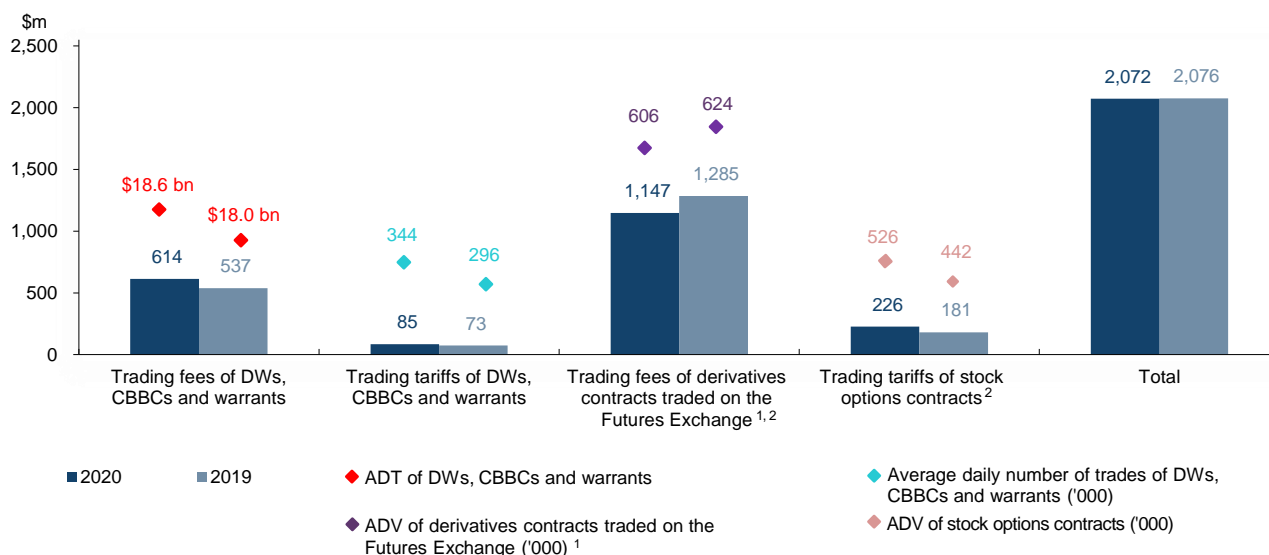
$m

2,500
2,000
1,500
1,000
500
0

$18.6 bn
$18.0 bn
614
537
344
296
85
73
606
624
1,147
1,285
526
442
226
181
2,072
2,076

Trading fees of DWs, CBBCs and warrants

Trading tariffs of DWs, CBBCs and warrants

Trading fees of derivatives contracts traded on the Futures Exchange $^{1, 2}$

Trading tariffs of stock options contracts $^{2}$

Total

2020
2019
ADT of DWs, CBBCs and warrants
Average daily number of trades of DWs, CBBCs and warrants ('000)
ADV of derivatives contracts traded on the Futures Exchange ('000) $^{1}$
ADV of stock options contracts ('000)